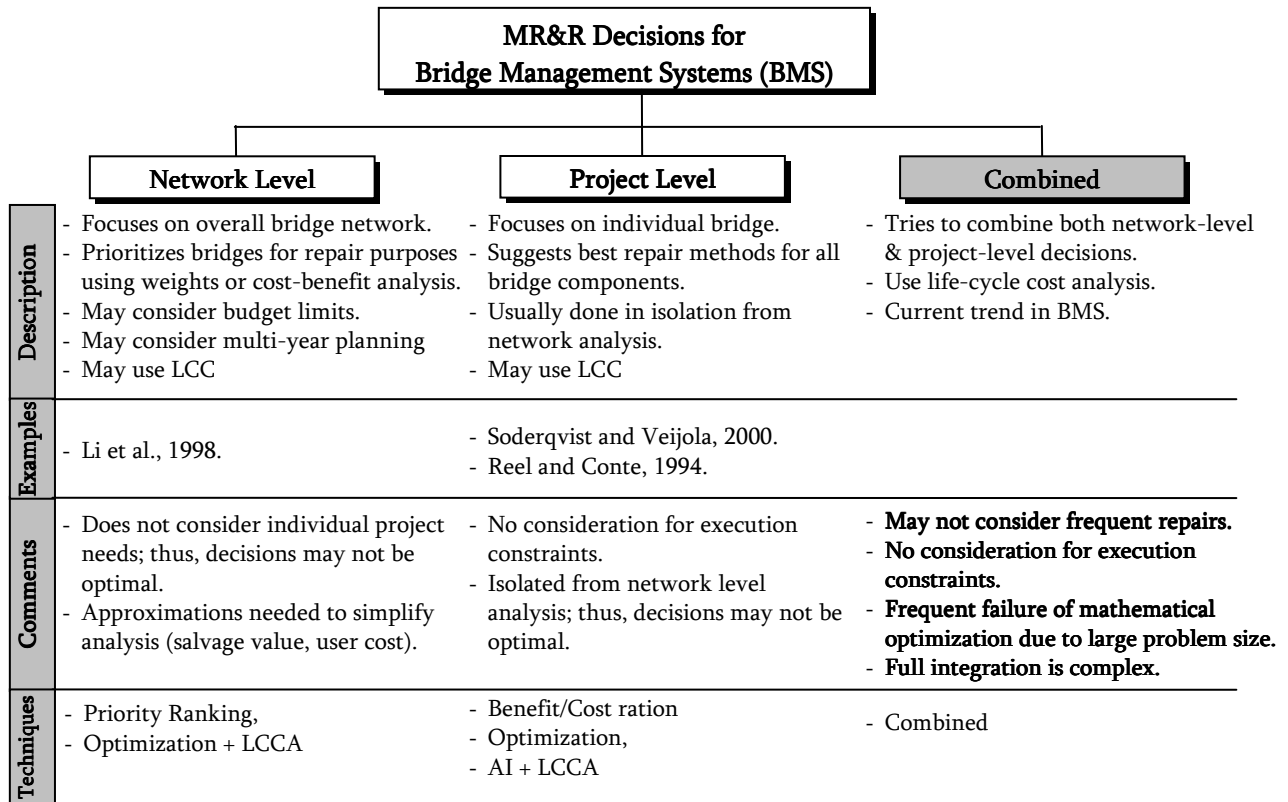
MR&R Decisions for
Bridge Management Systems (BMS)

| | Network Level | Project Level | Combined |
|---|---|---|---|
| Description | - Focuses on overall bridge network. - Prioritizes bridges for repair purposes using weights or cost-benefit analysis. - May consider budget limits. - May consider multi-year planning - May use LCC | - Focuses on individual bridge. - Suggests best repair methods for all bridge components. - Usually done in isolation from network analysis. - May use LCC | - Tries to combine both network-level & project-level decisions. - Use life-cycle cost analysis. - Current trend in BMS. |
| Examples | - Li et al., 1998. | - Soderqvist and Veijola, 2000. - Reel and Conte, 1994. | |
| Comments | - Does not consider individual project needs; thus, decisions may not be optimal. - Approximations needed to simplify analysis (salvage value, user cost). | - No consideration for execution constraints. - Isolated from network level analysis; thus, decisions may not be optimal. | - May not consider frequent repairs. - No consideration for execution constraints. - Frequent failure of mathematical optimization due to large problem size. - Full integration is complex. |
| Techniques | - Priority Ranking, - Optimization + LCCA | - Benefit/Cost ration - Optimization, - AI + LCCA | - Combined |